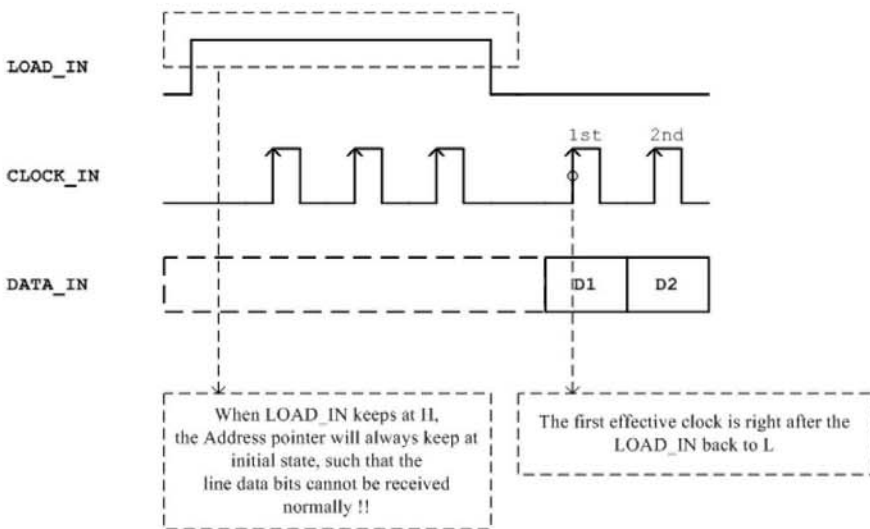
LOAD_IN

CLOCK_IN

1st

2nd

DATA_IN

D1

D2

When LOAD_IN keeps at H, the Address pointer will always keep at initial state, such that the line data bits cannot be received normally !!

The first effective clock is right after the LOAD_IN back to L